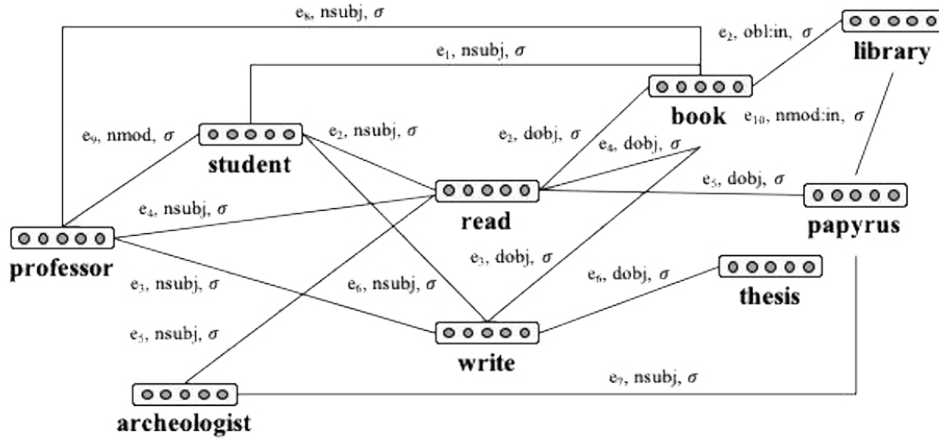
$e_8$, nsubj, $\sigma$

$e_2$, obl:in, $\sigma$

library

$e_1$, nsubj, $\sigma$

book

$e_9$, nmod, $\sigma$

student

$e_2$, nsubj, $\sigma$

$e_2$, dobj, $\sigma$

$e_4$, dobj, $\sigma$

$e_{10}$, nmod:in, $\sigma$

$e_4$, nsubj, $\sigma$

read

$e_5$, dobj, $\sigma$

papyrus

professor

$e_3$, dobj, $\sigma$

$e_6$, dobj, $\sigma$

$e_3$, nsubj, $\sigma$

$e_6$, nsubj, $\sigma$

thesis

$e_5$, nsubj, $\sigma$

write

$e_7$, nsubj, $\sigma$

archeologist